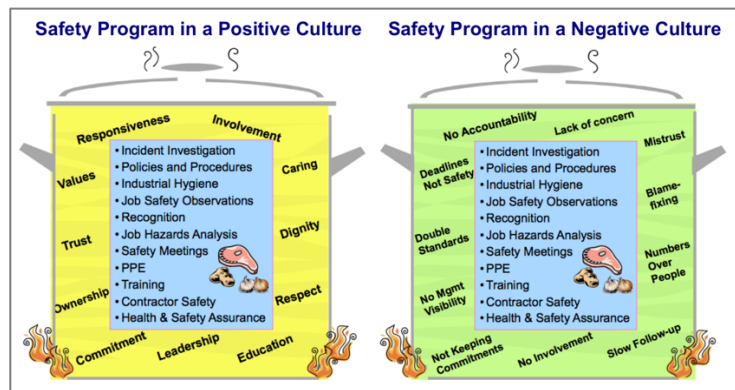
Safety Program in a Positive Culture

Responsiveness
Involvement
Values
Caring
Trust
Dignity
Ownership
Respect
Commitment
Leadership
Education

• Incident Investigation
• Policies and Procedures
• Industrial Hygiene
• Job Safety Observations
• Recognition
• Job Hazards Analysis
• Safety Meetings
• PPE
• Training
• Contractor Safety
• Health & Safety Assurance

Safety Program in a Negative Culture

No Accountability
Lack of concern
Mistrust
Deadlines Not Safety
Blame-fixing
Double Standards
Numbers Over People
No Mgmt Visibility
Not Keeping Commitments
No Involvement
Slow Follow-up

• Incident Investigation
• Policies and Procedures
• Industrial Hygiene
• Job Safety Observations
• Recognition
• Job Hazards Analysis
• Safety Meetings
• PPE
• Training
• Contractor Safety
• Health & Safety Assurance